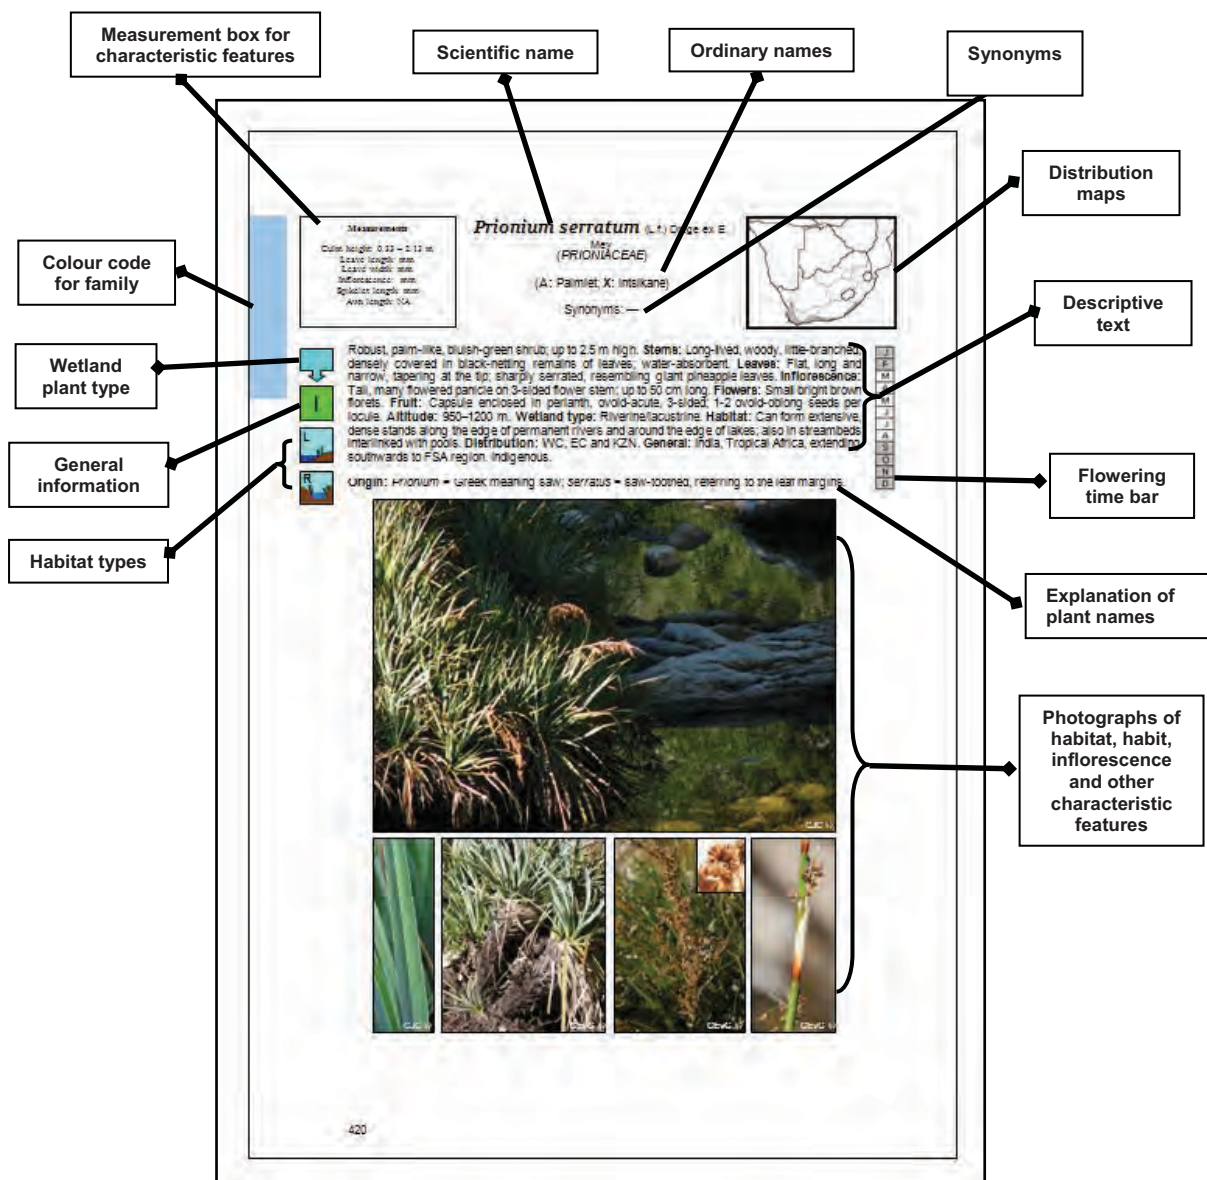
Measurement box for characteristic features

Scientific name

Ordinary names

Synonyms

Distribution maps

Colour code for family

Descriptive text

Wetland plant type

General information

Habitat types

Flowering time bar

Explanation of plant names

Photographs of habitat, habit, inflorescence and other characteristic features

Measurements

Culm height: 0.33 – 2.13 m
Leave length: mm
Leave width: mm
Inflorescence: mm
Spikelet length: mm
Awn length: NA

*Prionium serratum* (L.f.) Drège ex E. Mey.
(PRIONIACEAE)

(A: Palmiet; X: intsikane)

Synonyms: —

Robust, palm-like, bluish-green shrub; up to 2.5 m high. **Stems:** Long-lived, woody, little-branched, densely covered in black-netting remains of leaves; water-absorbent. **Leaves:** Flat, long and narrow, tapering at the tip; sharply serrated, resembling giant pineapple leaves. **Inflorescence:** Tall, many flowered panicle on 3-sided flower stem; up to 50 cm long. **Flowers:** Small bright brown florets. **Fruit:** Capsule enclosed in perianth, ovoid-acute, 3-sided; 1-2 ovoid-oblong seeds per locule. **Altitude:** 950–1200 m. **Wetland type:** Riverine/lacustrine. **Habitat:** Can form extensive, dense stands along the edge of permanent rivers and around the edge of lakes; also in streambeds interlinked with pools. **Distribution:** WC, EC and KZN. **General:** India, Tropical Africa, extending southwards to FSA region. Indigenous.

**Origin:** *Prionium* = Greek meaning saw; *serratus* = saw-toothed, referring to the leaf margins.

J
F
M
A
M
J
J
A
S
O
N
D

L

R

CJC

CJC

CJC

CEvG

CEvG

420